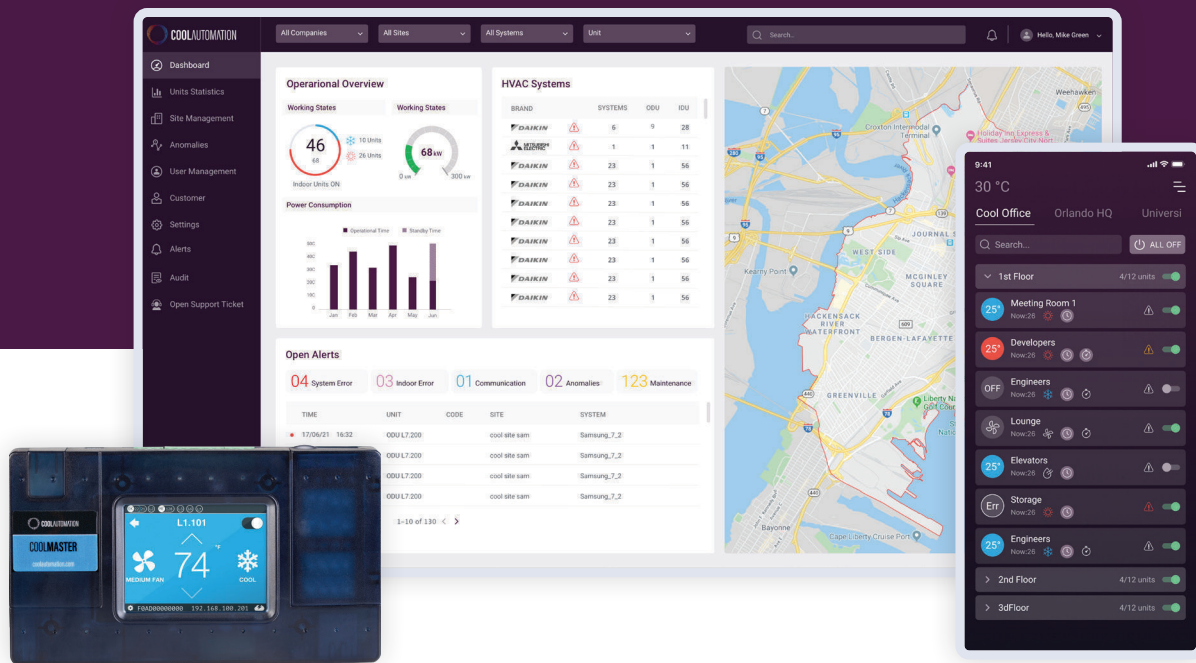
COOLAUTOMATION

All Companies
All Sites
All Systems
Unit
Search...
Hello, Mike Green

Dashboard
Units Statistics
Site Management
Anomalies
User Management
Customer
Settings
Alerts
Audit
Open Support Ticket

Operarional Overview
Working States
Working States
46
68
10 Units
26 Units
Indoor Units ON
68 kW
0 kW
300 kW
Power Consumption
Operational Time
Standby Time
Jan Feb Mar Apr May Jun

HVAC Systems

| BRAND | | SYSTEMS | ODU | IDU |
|---|---|---|---|---|
| DAIKIN | | 6 | 9 | 28 |
| MITSUBISHI ELECTRIC | | 1 | 1 | 11 |
| DAIKIN | | 23 | 1 | 56 |
| DAIKIN | | 23 | 1 | 56 |
| DAIKIN | | 23 | 1 | 56 |
| DAIKIN | | 23 | 1 | 56 |
| DAIKIN | | 23 | 1 | 56 |
| DAIKIN | | 23 | 1 | 56 |
| DAIKIN | | 23 | 1 | 56 |
| DAIKIN | | 23 | 1 | 56 |

Open Alerts
04 System Error
03 Indoor Error
01 Communication
02 Anomalies
123 Maintenance

| TIME | UNIT | CODE | SITE | SYSTEM |
|---|---|---|---|---|
| 17/06/21 16:32 | ODU L7:200 | | cool site sam | Samsung_7_2 |
| | ODU L7:200 | | cool site sam | Samsung_7_2 |
| | ODU L7:200 | | cool site sam | Samsung_7_2 |
| | ODU L7:200 | | cool site sam | Samsung_7_2 |

1–10 of 130

Weehawken
Croxton Intermodal Terminal
Holiday Inn Express & Suites Jersey City North
JOURNAL S
WEST SIDE
MCGINLEY SQUARE
Kearny Point
HACKENSACK RIVER WATERFRONT
BERGEN-LAFAYETTE
GREENVILLE
Liberty Na
Bayonne
Cape Liberty Cruise Port

9:41
30 °C
Cool Office
Orlando HQ
Universi
Search...
ALL OFF
1st Floor
4/12 units
25° Meeting Room 1 Now:26
25° Developers Now:26
OFF Engineers Now:26
Lounge Now:26
25° Elevators Now:26
Err Storage Now:26
25° Engineers Now:26
2nd Floor
4/12 units
3dFloor
4/12 units

COOLAUTOMATION
COOLMASTER
coolautomation.com
L1.101
74
°F
MEDIUM FAN
COOL
F0AD00000000 192.168.100.201